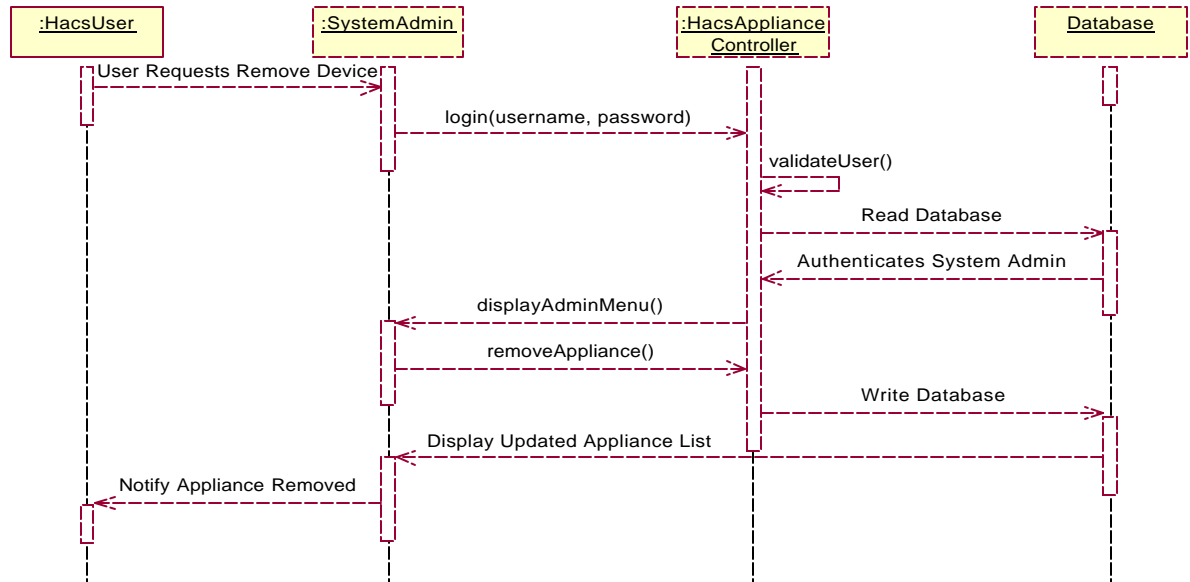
:HacsUser

:SystemAdmin

:HacsAppliance Controller

Database

User Requests Remove Device

login(username, password)

validateUser()

Read Database

Authenticates System Admin

displayAdminMenu()

removeAppliance()

Write Database

Display Updated Appliance List

Notify Appliance Removed